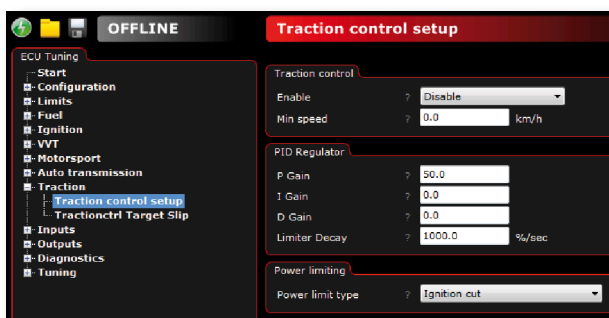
OFFLINE

Traction control setup

ECU Tuning

Start
Configuration
Limits
Fuel
Ignition
VVT
Motorsport
Auto transmission
Traction
Traction control setup
Tractionctrl Target Slip
Inputs
Outputs
Diagnostics
Tuning

Traction control

Enable ? Disable

Min speed ? 0.0 km/h

PID Regulator

P Gain ? 50.0

I Gain ? 0.0

D Gain ? 0.0

Limiter Decay ? 1000.0 %/sec

Power limiting

Power limit type ? Ignition cut